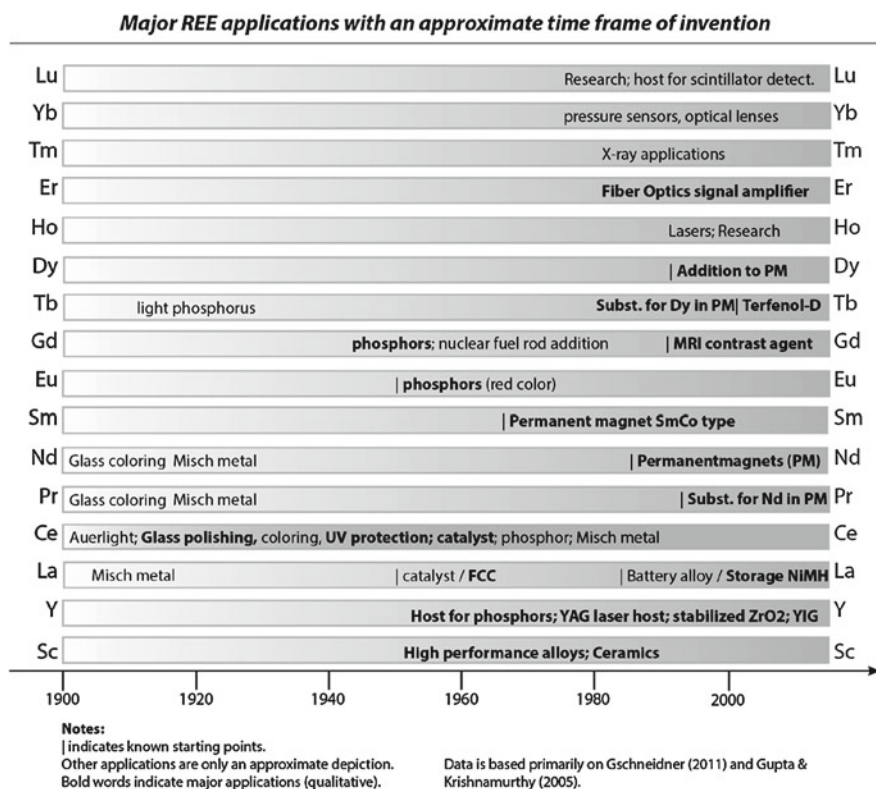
Major REE applications with an approximate time frame of invention

Lu Research; host for scintillator detect. Lu
Yb pressure sensors, optical lenses Yb
Tm X-ray applications Tm
Er Fiber Optics signal amplifier Er
Ho Lasers; Research Ho
Dy | Addition to PM Dy
Tb light phosphorus Subst. for Dy in PM| Terfenol-D Tb
Gd phosphors; nuclear fuel rod addition | MRI contrast agent Gd
Eu | phosphors (red color) Eu
Sm | Permanent magnet SmCo type Sm
Nd Glass coloring Misch metal | Permanentmagnets (PM) Nd
Pr Glass coloring Misch metal | Subst. for Nd in PM Pr
Ce Auerlight; Glass polishing, coloring, UV protection; catalyst; phosphor; Misch metal Ce
La Misch metal | catalyst / FCC | Battery alloy / Storage NiMH La
Y Host for phosphors; YAG laser host; stabilized ZrO2; YIG Y
Sc High performance alloys; Ceramics Sc

1900 1920 1940 1960 1980 2000

Notes:
| indicates known starting points.
Other applications are only an approximate depiction.
Bold words indicate major applications (qualitative).

Data is based primarily on Gschneidner (2011) and Gupta & Krishnamurthy (2005).